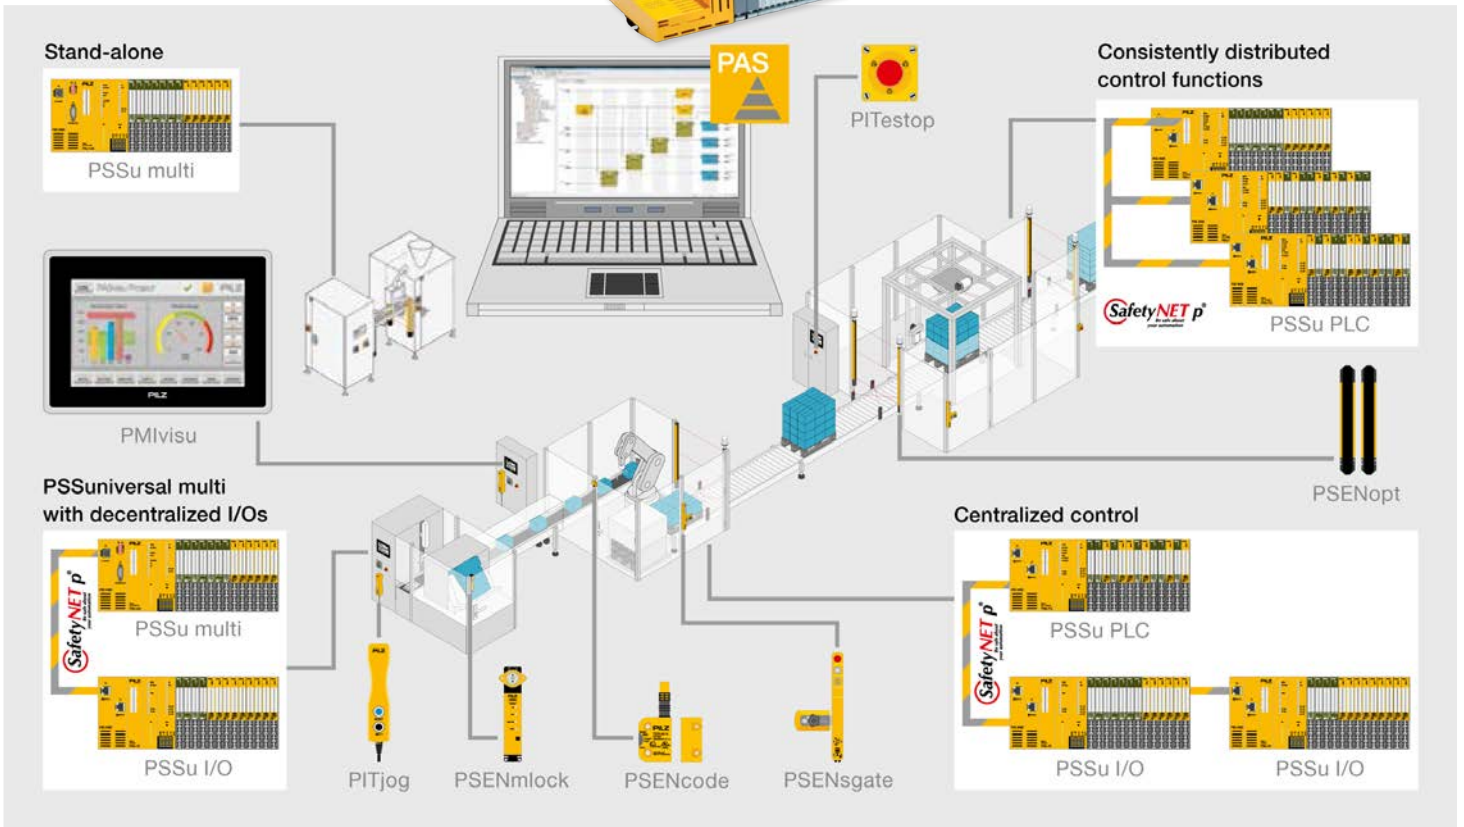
Stand-alone

PSSu multi

PAS

PITestop

Consistently distributed control functions

SafetyNET p

PSSu PLC

PMIvisu

PSENopt

PSSuniversal multi with decentralized I/Os

SafetyNET p

PSSu multi

PSSu I/O

Centralized control

PSSu PLC

SafetyNET p

PSSu I/O

PSSu I/O

PITjog

PSENmlock

PSENcode

PSENsgate